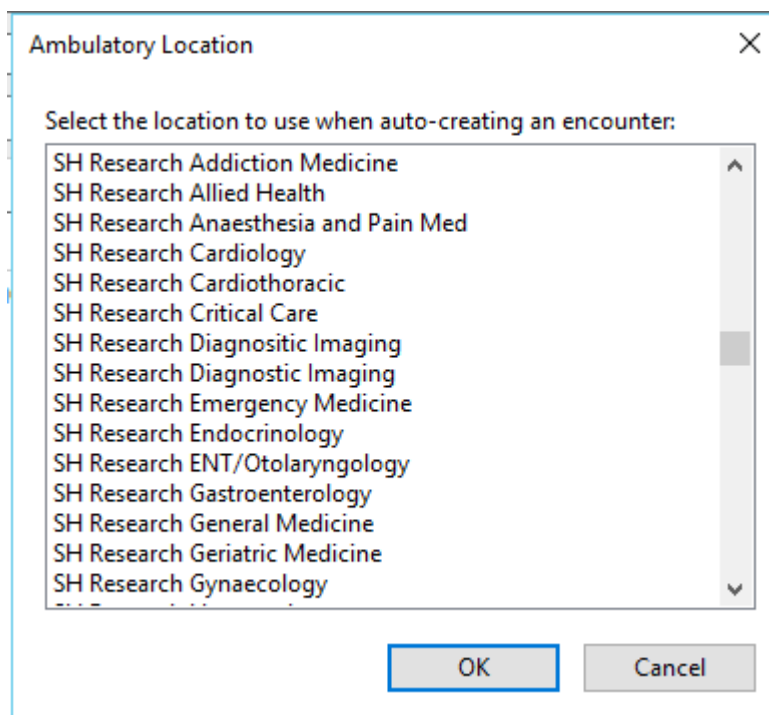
Ambulatory Location

Select the location to use when auto-creating an encounter:

SH Research Addiction Medicine
SH Research Allied Health
SH Research Anaesthesia and Pain Med
SH Research Cardiology
SH Research Cardiothoracic
SH Research Critical Care
SH Research Diagnositic Imaging
SH Research Diagnostic Imaging
SH Research Emergency Medicine
SH Research Endocrinology
SH Research ENT/Otolaryngology
SH Research Gastroenterology
SH Research General Medicine
SH Research Geriatric Medicine
SH Research Gynaecology
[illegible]

OK
Cancel